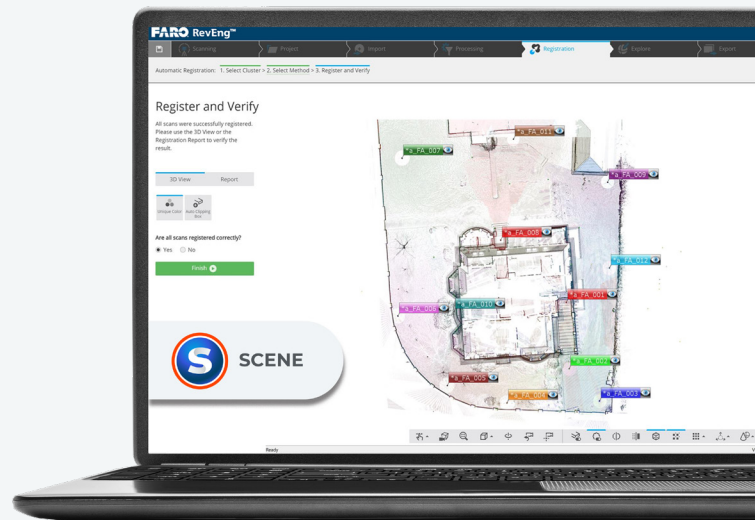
FARO RevEng™

Scanning
Project
Import
Processing
Registration
Explore
Export

Automatic Registration: 1. Select Cluster > 2. Select Method > 3. Register and Verify

Register and Verify

All scans were successfully registered. Please use the 3D View or the Registration Report to verify the result.

3D View
Report

Unique Color
Auto Clipping Box

Are all scans registered correctly?

Yes
No

Finish

SCENE

*a_FA_011
*a_FA_007
*a_FA_009
*a_FA_008
*a_FA_012
*a_FA_001
*a_FA_006
*a_FA_010
*a_FA_002
*a_FA_005
*a_FA_004
*a_FA_003

Ready